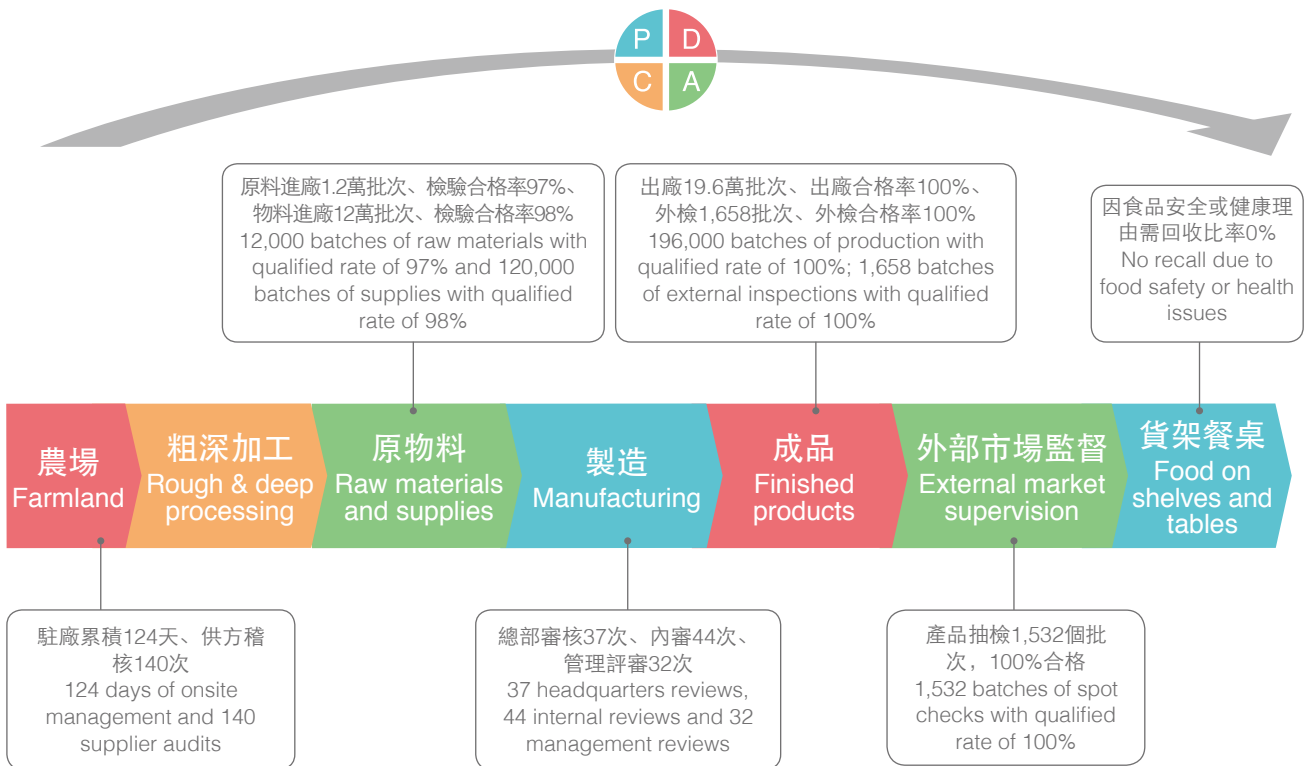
P D C A

原料進廠1.2萬批次、檢驗合格率97%、物料進廠12萬批次、檢驗合格率98%
12,000 batches of raw materials with qualified rate of 97% and 120,000 batches of supplies with qualified rate of 98%

出廠19.6萬批次、出廠合格率100%、外檢1,658批次、外檢合格率100%
196,000 batches of production with qualified rate of 100%; 1,658 batches of external inspections with qualified rate of 100%

因食品安全或健康理由需回收比率0%
No recall due to food safety or health issues

農場
Farmland

粗深加工
Rough & deep processing

原物料
Raw materials and supplies

製造
Manufacturing

成品
Finished products

外部市場監督
External market supervision

貨架餐桌
Food on shelves and tables

駐廠累積124天、供方稽核140次
124 days of onsite management and 140 supplier audits

總部審核37次、內審44次、管理評審32次
37 headquarters reviews, 44 internal reviews and 32 management reviews

產品抽檢1,532個批次，100%合格
1,532 batches of spot checks with qualified rate of 100%